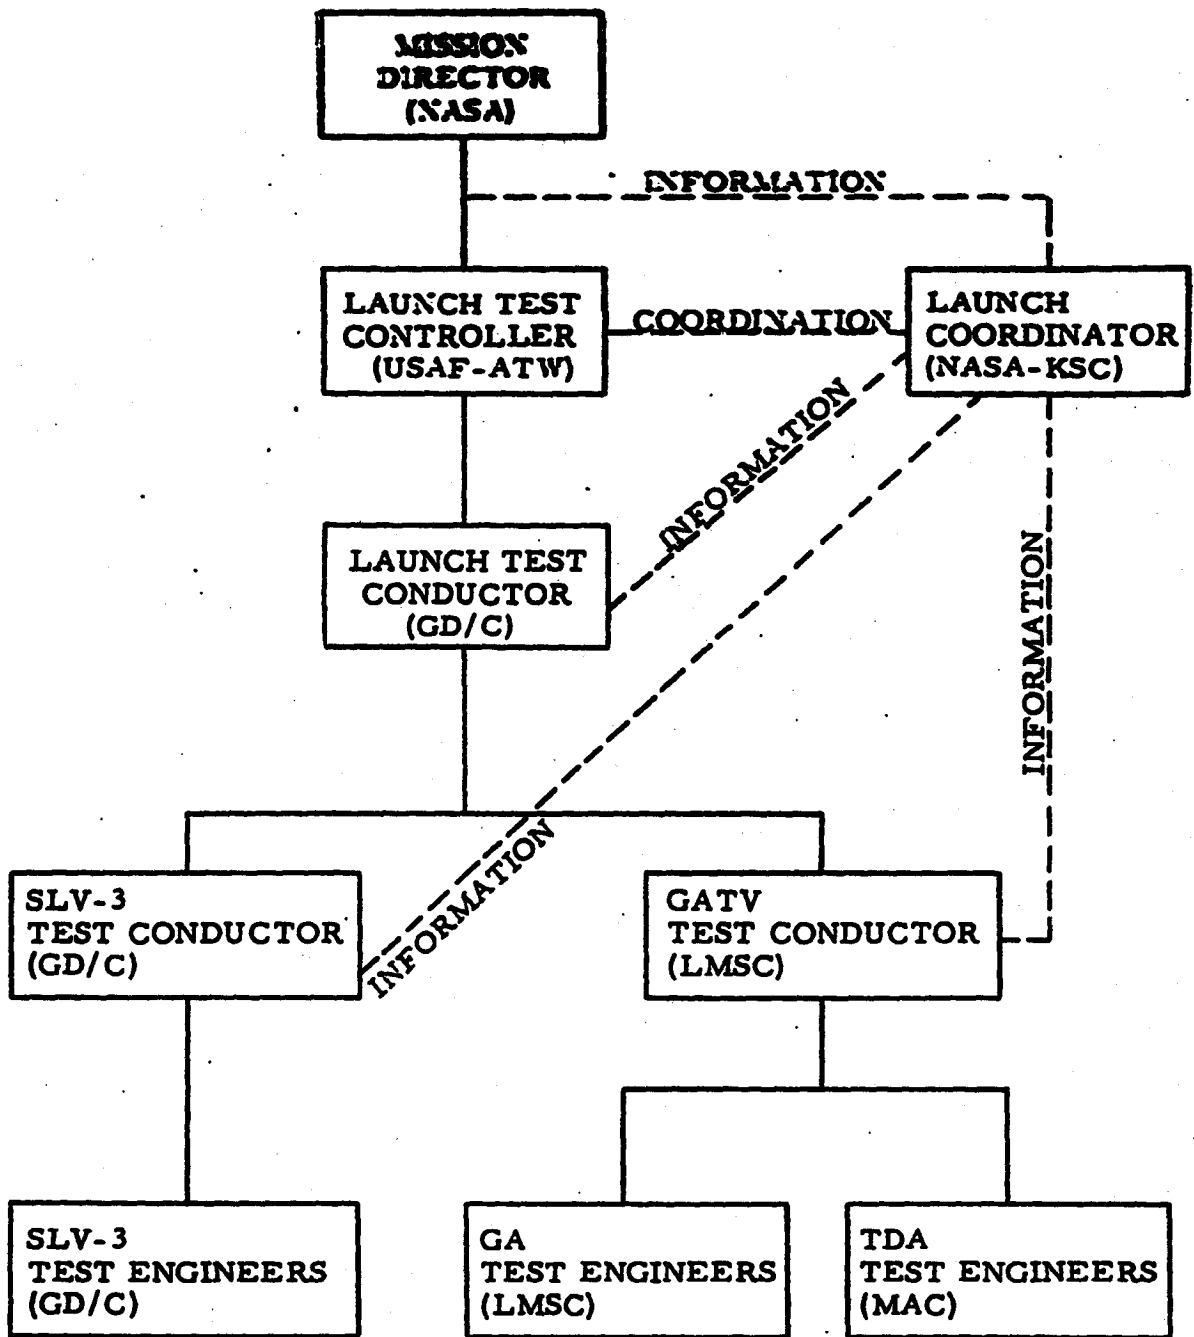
MISSION DIRECTOR (NASA)

INFORMATION

LAUNCH TEST CONTROLLER (USAF-ATW)

COORDINATION

LAUNCH COORDINATOR (NASA-KSC)

INFORMATION

LAUNCH TEST CONDUCTOR (GD/C)

INFORMATION

INFORMATION

SLV-3 TEST CONDUCTOR (GD/C)

GATV TEST CONDUCTOR (LMSC)

SLV-3 TEST ENGINEERS (GD/C)

GA TEST ENGINEERS (LMSC)

TDA TEST ENGINEERS (MAC)